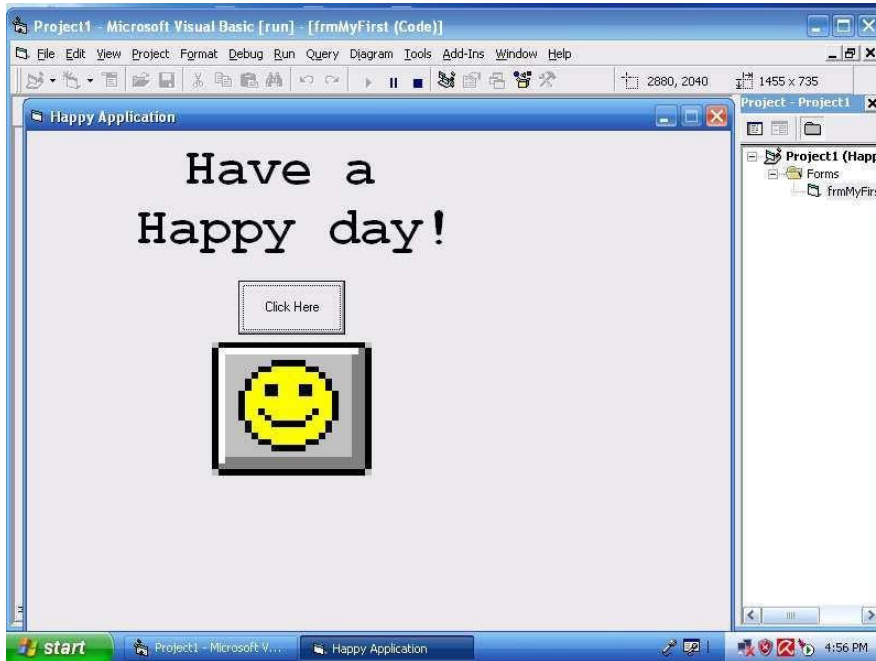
Project1 - Microsoft Visual Basic [run] - [frmMyFirst (Code)]

File Edit View Project Format Debug Run Query Diagram Tools Add-Ins Window Help

2880, 2040

1455 x 735

Happy Application

Have a Happy day!

Click Here

Project - Project1

Project1 (Happ

Forms

frmMyFirs

start

Project1 - Microsoft V...

Happy Application

4:56 PM